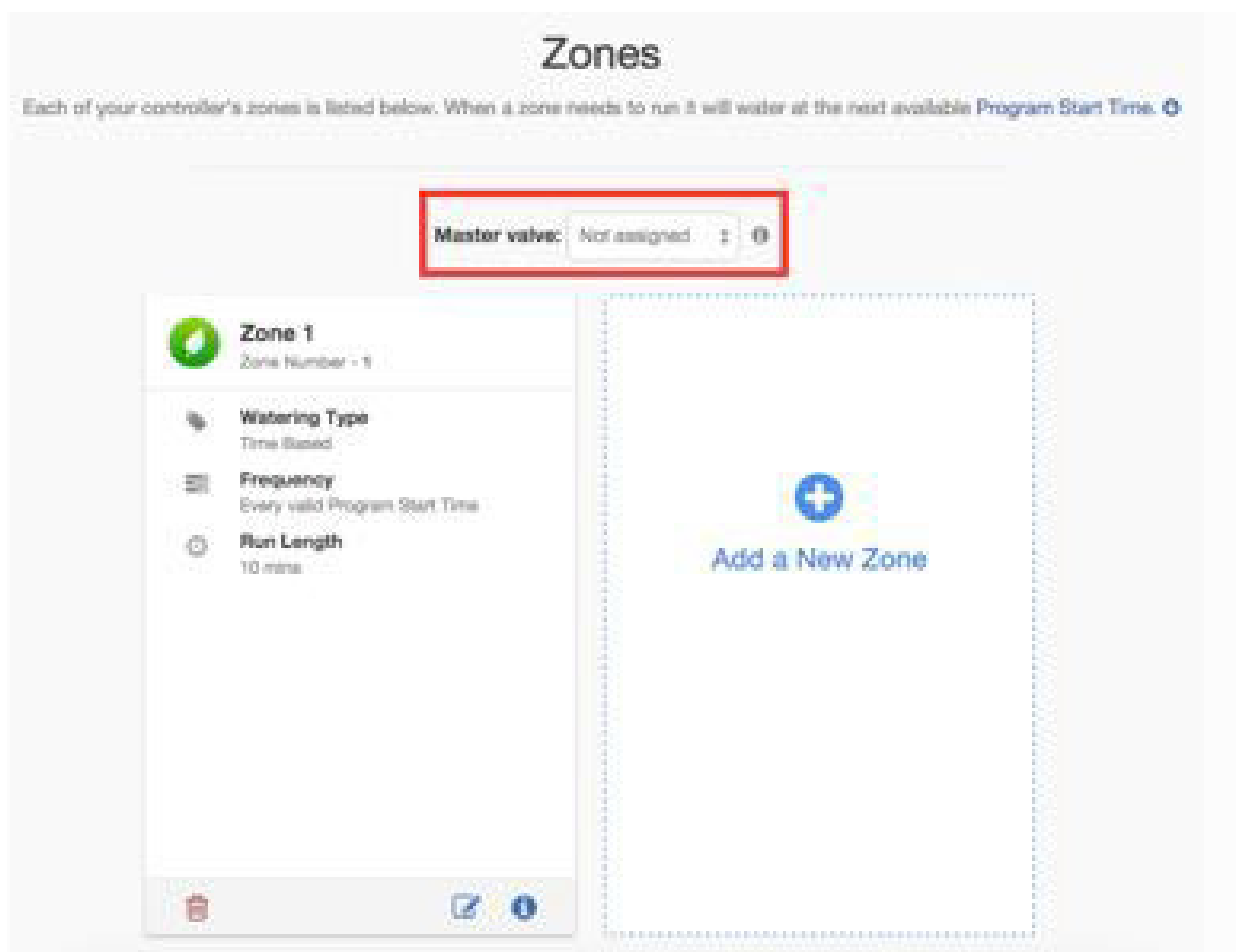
Zones

Each of your controller's zones is listed below. When a zone needs to run it will water at the next available Program Start Time.

Master valve: Not assigned

Zone 1
Zone Number - 1

Watering Type
Time Based

Frequency
Every valid Program Start Time

Run Length
10 mins

Add a New Zone